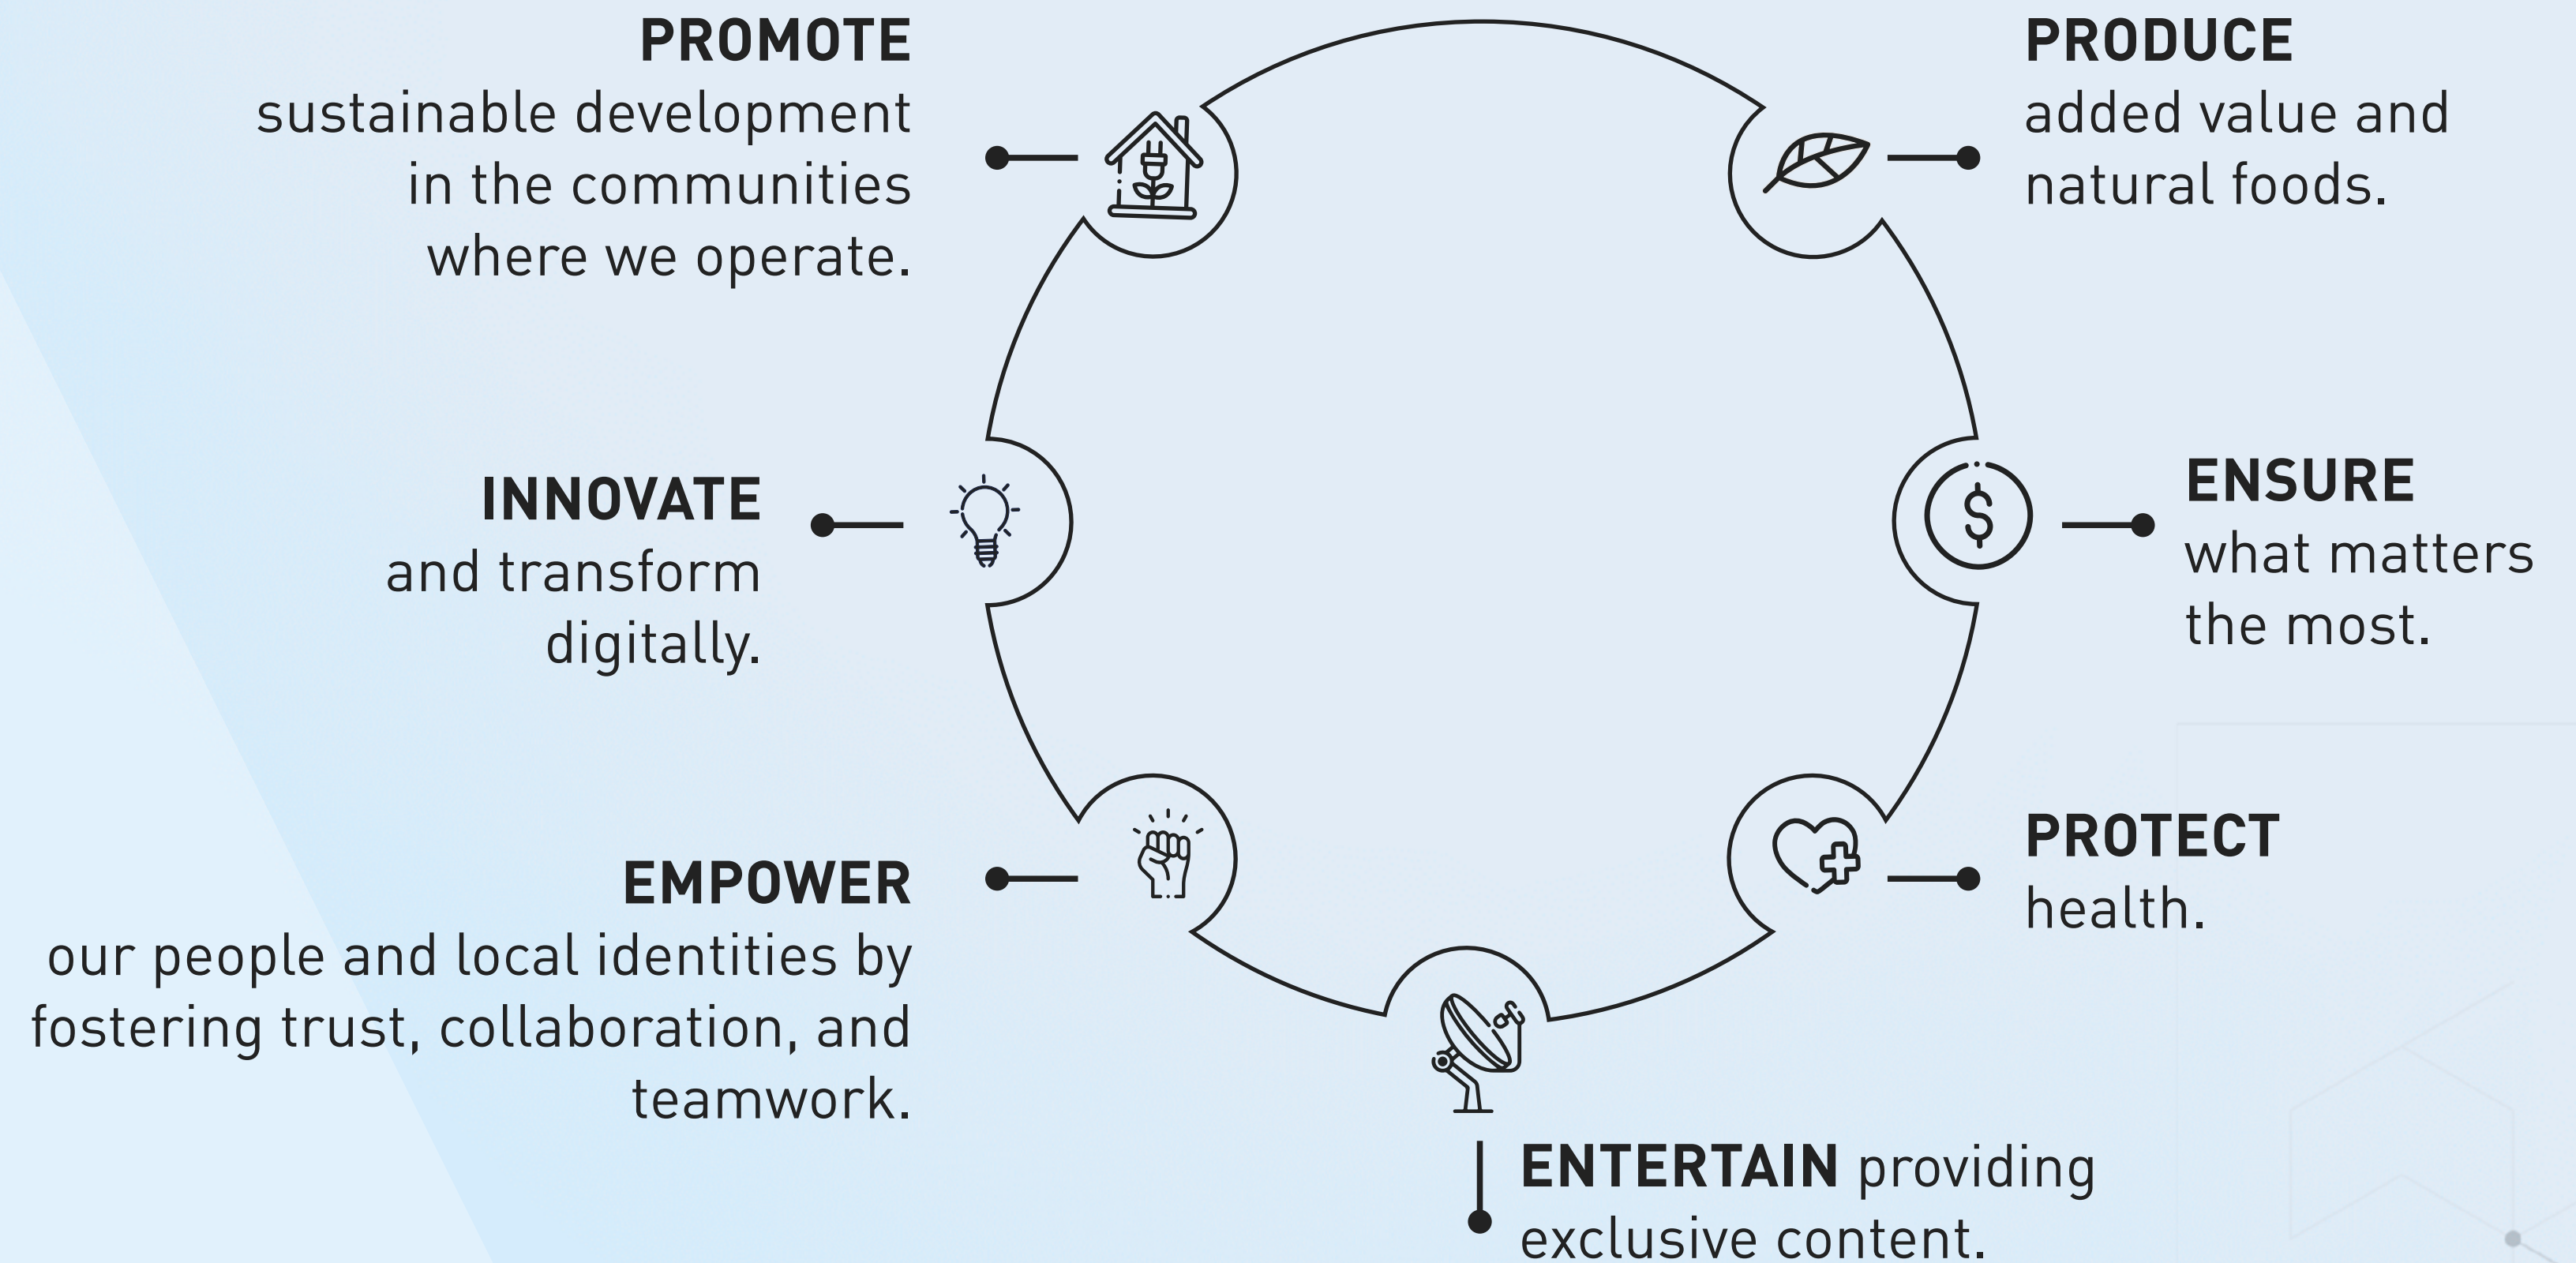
PROMOTE
sustainable development in the communities where we operate.

PRODUCE
added value and natural foods.

INNOVATE
and transform digitally.

ENSURE
what matters the most.

EMPOWER
our people and local identities by fostering trust, collaboration, and teamwork.

PROTECT
health.

ENTERTAIN providing exclusive content.